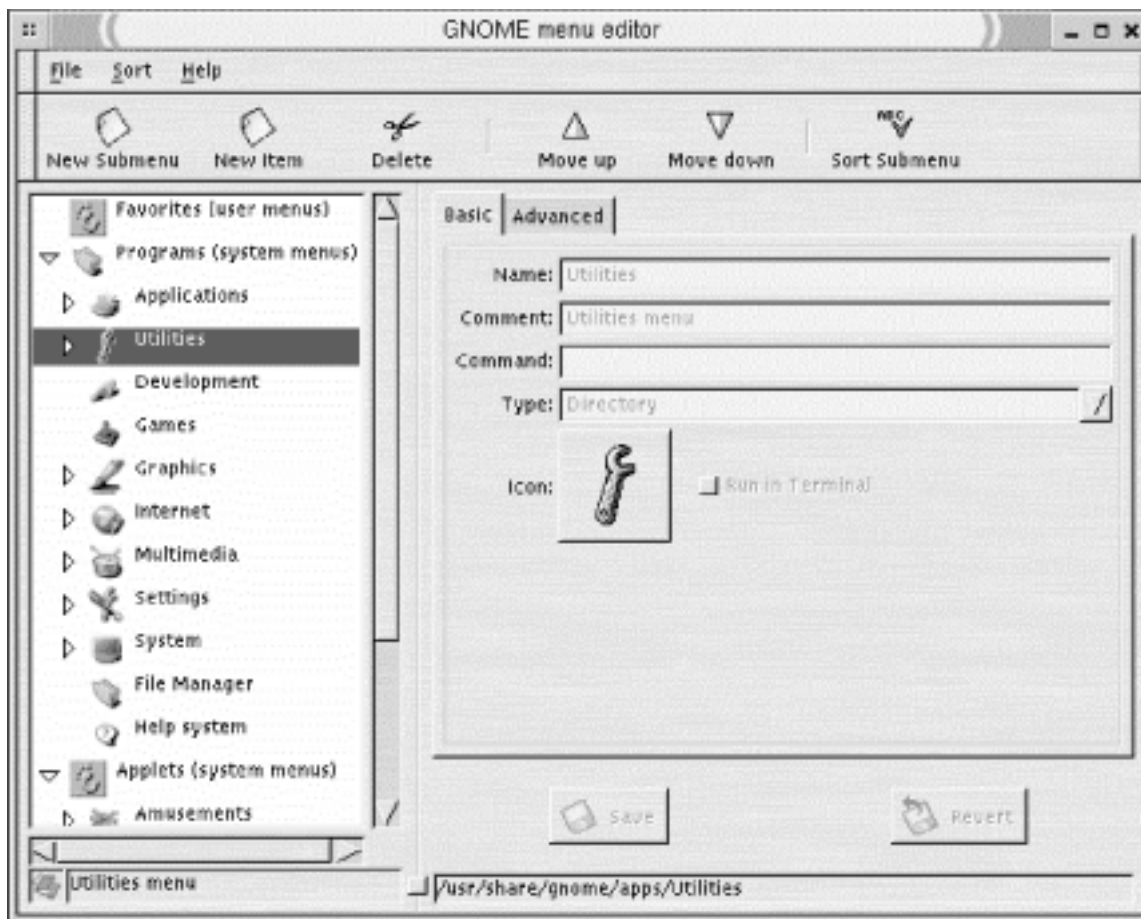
GNOME menu editor

File Sort Help

New Submenu New Item Delete Move up Move down Sort Submenu

Favorites (user menus)
Programs (system menus)
Applications
Utilities
Development
Games
Graphics
Internet
Multimedia
Settings
System
File Manager
Help system
Applets (system menus)
Amusements

Basic Advanced

Name: Utilities
Comment: Utilities menu
Command:
Type: Directory
Icon:
Run in Terminal

Save Revert

Utilities menu
/usr/share/gnome/apps/Utilities